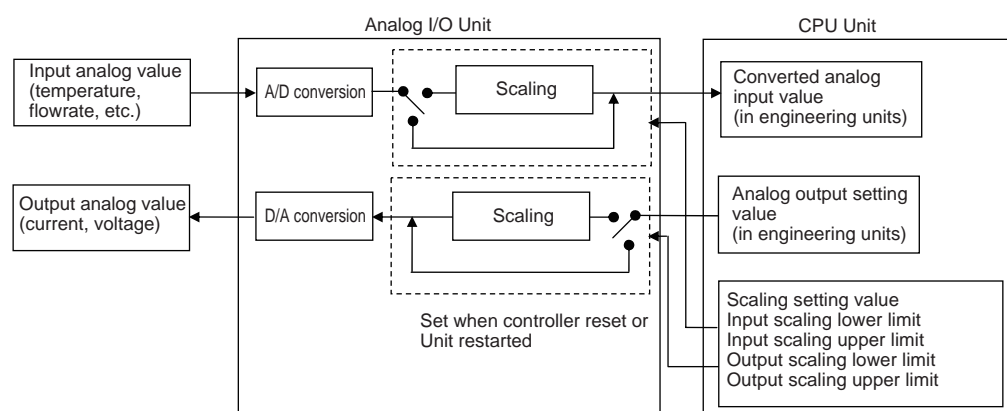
Analog I/O Unit

CPU Unit

Input analog value (temperature, flowrate, etc.)

A/D conversion

Scaling

Converted analog input value (in engineering units)

Output analog value (current, voltage)

D/A conversion

Scaling

Analog output setting value (in engineering units)

Set when controller reset or Unit restarted

Scaling setting value
Input scaling lower limit
Input scaling upper limit
Output scaling lower limit
Output scaling upper limit